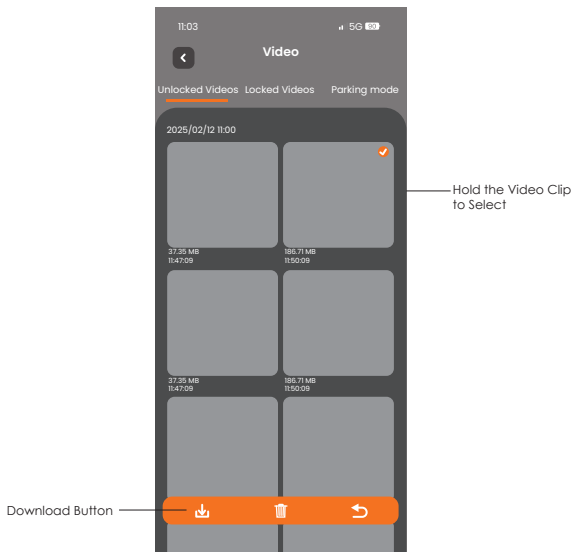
11:03
5G 80

Video

Unlocked Videos Locked Videos Parking mode

2025/02/12 11:00

37.35 MB
11:47:09

186.71 MB
11:50:09

Hold the Video Clip to Select

37.35 MB
11:47:09

186.71 MB
11:50:09

Download Button